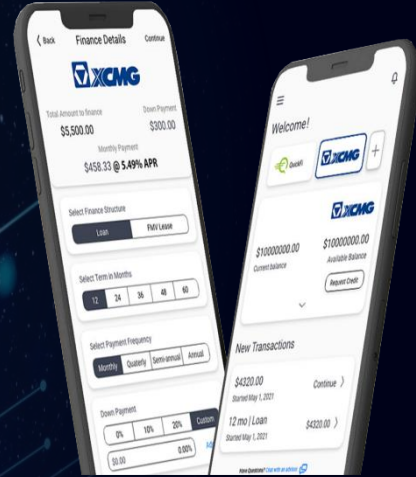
< Back Finance Details Continue

XCMG

Total Amount to finance
$5,500.00

Down Payment
$300.00

Monthly Payment
$458.33 @ 5.49% APR

Select Finance Structure

Loan FMV Lease

Select Term in Months

12 24 36 48 60

Select Payment Frequency

Monthly Quaterly Semi-annual Annual

Down Payment

0% 10% 20% Custom

$0.00 0.00%

Welcome!

XCMG

XCMG

$10000000.00
Current balance

$10000000.00
Available Balance

Request Credit

New Transactions

$4320.00
Started May 1, 2021
Continue >

12 mo | Loan
Started May 1, 2021
$4320.00 >

Have Questions? Chat with an advisor